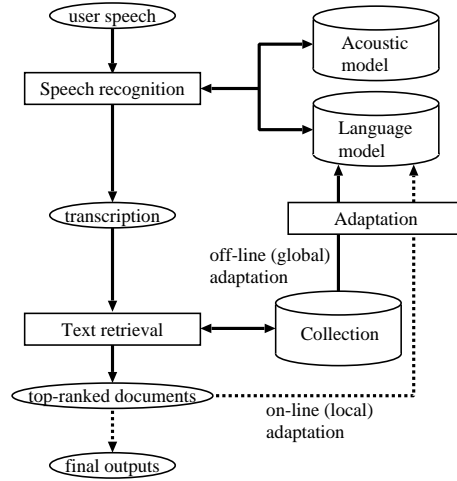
user speech

Speech recognition

Acoustic model

Language model

transcription

Adaptation

off-line (global) adaptation

Text retrieval

Collection

top-ranked documents

on-line (local) adaptation

final outputs